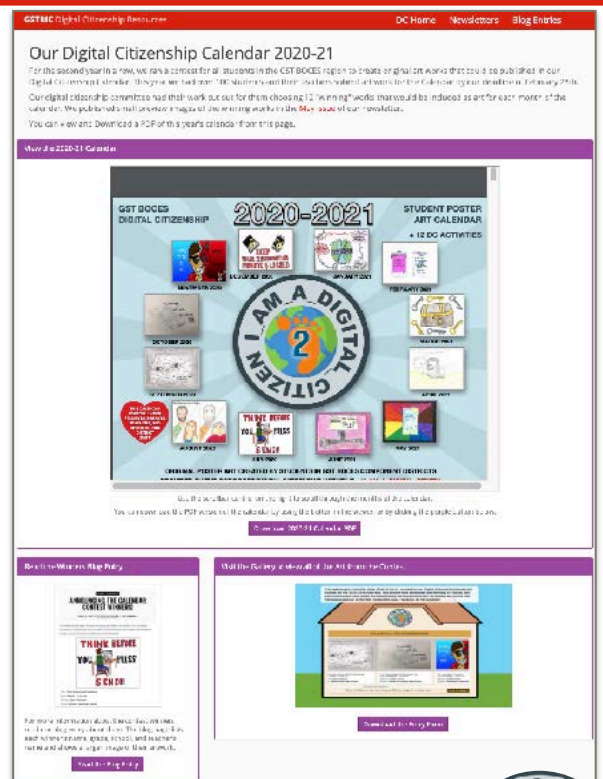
GSTBOCES Digital Citizenship Resources

DC Home Newsletters Blog Entries

Our Digital Citizenship Calendar 2020-21

For the second year in a row, we ran a contest for all students in the GST BOCES region to create original art works that could be published in our Digital Citizenship Calendar. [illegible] February 29th.

Our digital citizenship committee had their work cut out for them choosing 12 "winning" works that would be included as art for each month of the calendar. We published small preview images of the winning works in the May issue of our newsletter.

You can view and Download a PDF of this year's calendar from this page.

View the 2020-21 Calendar

GST BOCES DIGITAL CITIZENSHIP

2020-2021

STUDENT POSTER ART CALENDAR

+ 12 DC ACTIVITIES

I AM A DIGITAL CITIZEN

2

THINK BEFORE YOU PRESS SEND

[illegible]

Use the scrollbar on the right to scroll through the months of the calendar.

You can even see the PDF version of the calendar by using the button in the viewer or by clicking the button below.

Download 2020-21 Calendar PDF

Read the Winners Blog Entry

ANNOUNCING THE CALENDAR CONTEST WINNERS!

THINK BEFORE YOU PRESS SEND

For more information about these student winners, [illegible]

Read the Blog Entry

Visit the Gallery to view all of the Art from the Contest

Download the Gallery Poster